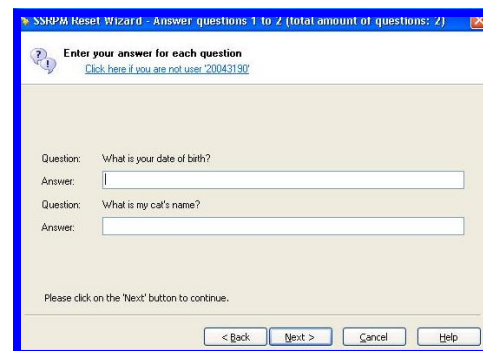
SSRPM Reset Wizard - Answer questions 1 to 2 (total amount of questions: 2)

Enter your answer for each question
Click here if you are not user '20043190'

Question: What is your date of birth?
Answer:
Question: What is my cat's name?
Answer:

Please click on the 'Next' button to continue.

< Back
Next >
Cancel
Help